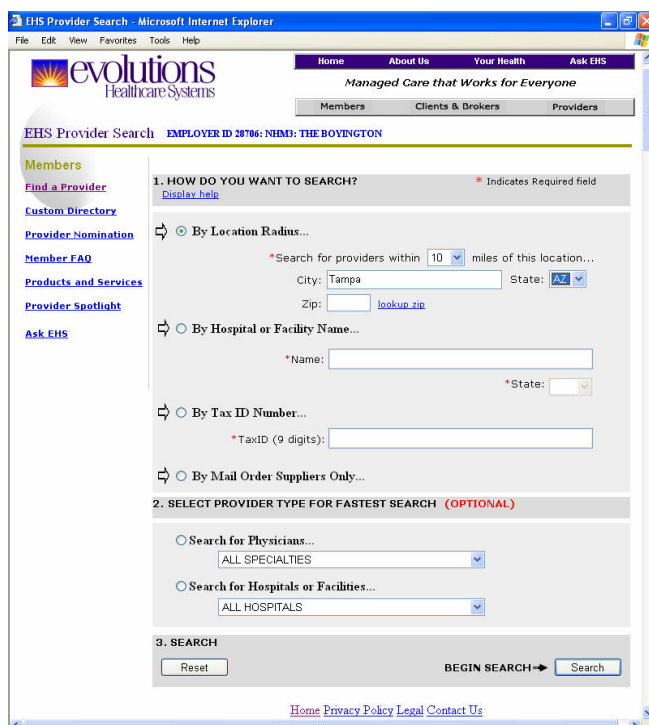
EHS Provider Search - Microsoft Internet Explorer

File Edit View Favorites Tools Help

evolutions Healthcare Systems

Home About Us Your Health Ask EHS

Managed Care that Works for Everyone

Members Clients & Brokers Providers

EHS Provider Search EMPLOYER ID 28706: NHM3: THE BOYINGTON

Members

Find a Provider

Custom Directory

Provider Nomination

Member FAQ

Products and Services

Provider Spotlight

Ask EHS

1. HOW DO YOU WANT TO SEARCH?

Display help

* Indicates Required field

By Location Radius...

*Search for providers within 10 miles of this location...

City: Tampa State: AZ

Zip: lookup zip

By Hospital or Facility Name...

*Name:

*State:

By Tax ID Number...

*TaxID (9 digits):

By Mail Order Suppliers Only...

2. SELECT PROVIDER TYPE FOR FASTEST SEARCH (OPTIONAL)

Search for Physicians...

ALL SPECIALTIES

Search for Hospitals or Facilities...

ALL HOSPITALS

3. SEARCH

Reset

BEGIN SEARCH Search

Home Privacy Policy Legal Contact Us